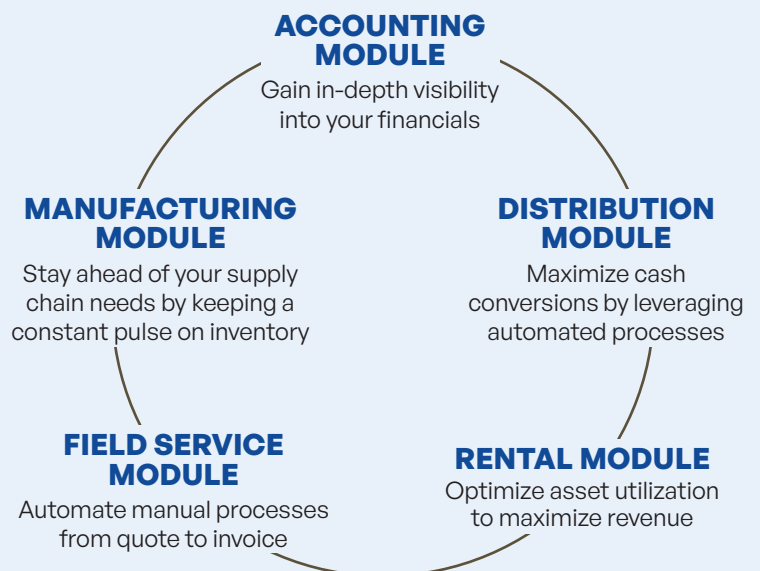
ACCOUNTING MODULE
Gain in-depth visibility into your financials

DISTRIBUTION MODULE
Maximize cash conversions by leveraging automated processes

RENTAL MODULE
Optimize asset utilization to maximize revenue

FIELD SERVICE MODULE
Automate manual processes from quote to invoice

MANUFACTURING MODULE
Stay ahead of your supply chain needs by keeping a constant pulse on inventory